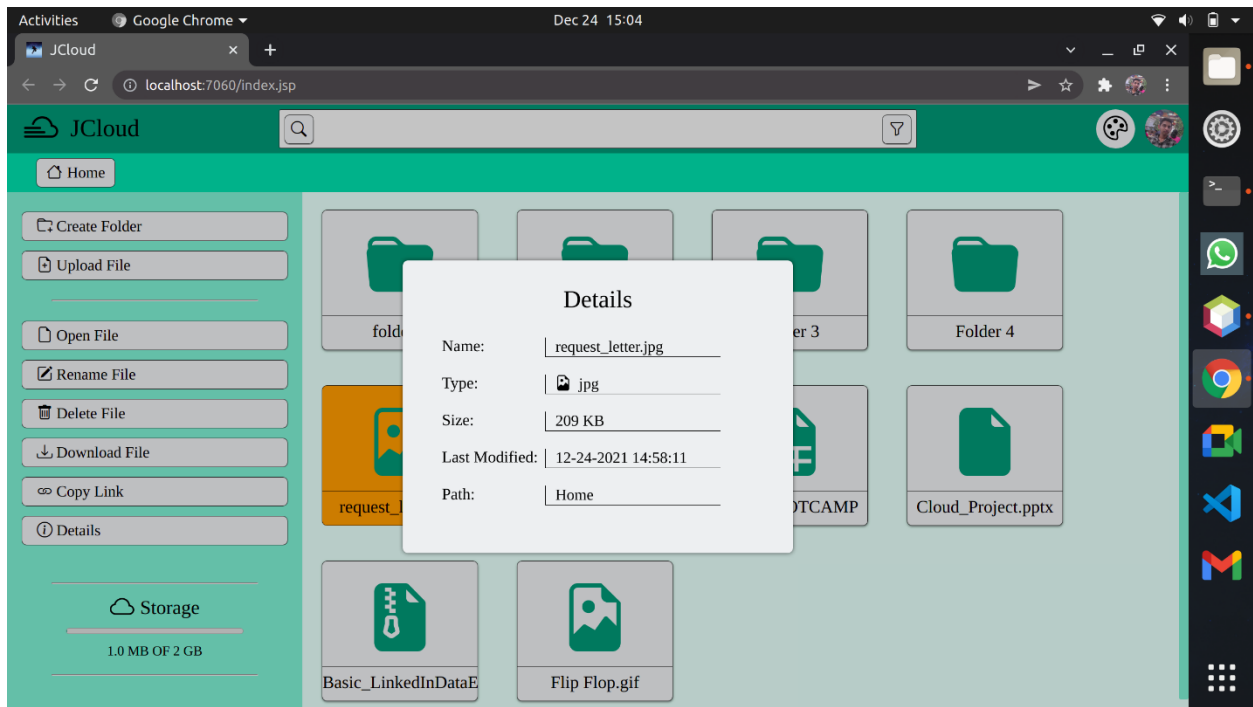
Activities Google Chrome
Dec 24 15:04

JCloud
localhost:7060/index.jsp

JCloud

Home

Create Folder
Upload File

Open File
Rename File
Delete File
Download File
Copy Link
Details

Storage
1.0 MB OF 2 GB

fold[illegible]
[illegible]er 3
Folder 4
request_l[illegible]
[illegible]OTCAMP
Cloud_Project.pptx
Basic_LinkedInDataE
Flip Flop.gif

Details

Name: request_letter.jpg
Type: jpg
Size: 209 KB
Last Modified: 12-24-2021 14:58:11
Path: Home